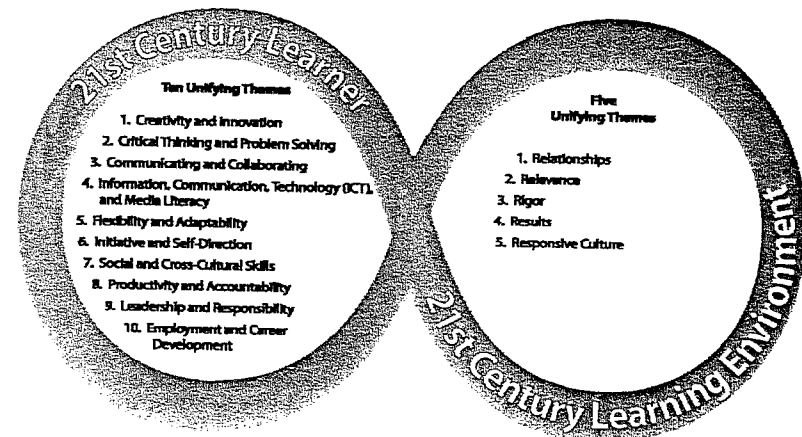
21st Century Learner

Ten Unifying Themes

1. Creativity and Innovation
2. Critical Thinking and Problem Solving
3. Communicating and Collaborating
4. Information, Communication, Technology (ICT), and Media Literacy
5. Flexibility and Adaptability
6. Initiative and Self-Direction
7. Social and Cross-Cultural Skills
8. Productivity and Accountability
9. Leadership and Responsibility
10. Employment and Career Development

Five Unifying Themes

1. Relationships
2. Relevance
3. Rigor
4. Results
5. Responsive Culture

21st Century Learning Environment